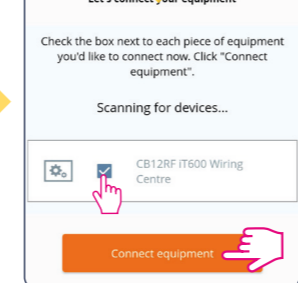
Let's connect your equipment

Check the box next to each piece of equipment you'd like to connect now. Click "Connect equipment".

Scanning for devices...

CB12RF iT600 Wiring Centre

Connect equipment